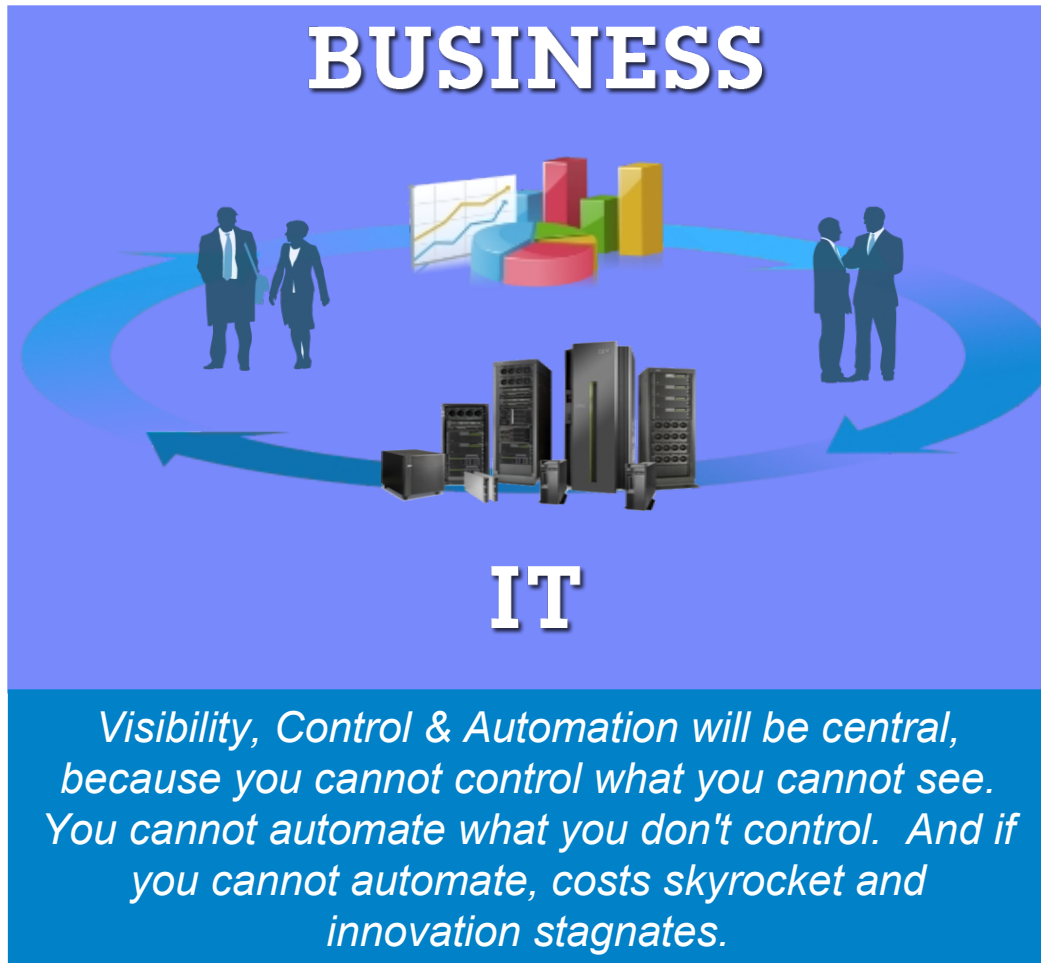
BUSINESS

IT

Visibility, Control & Automation will be central, because you cannot control what you cannot see. You cannot automate what you don't control. And if you cannot automate, costs skyrocket and innovation stagnates.